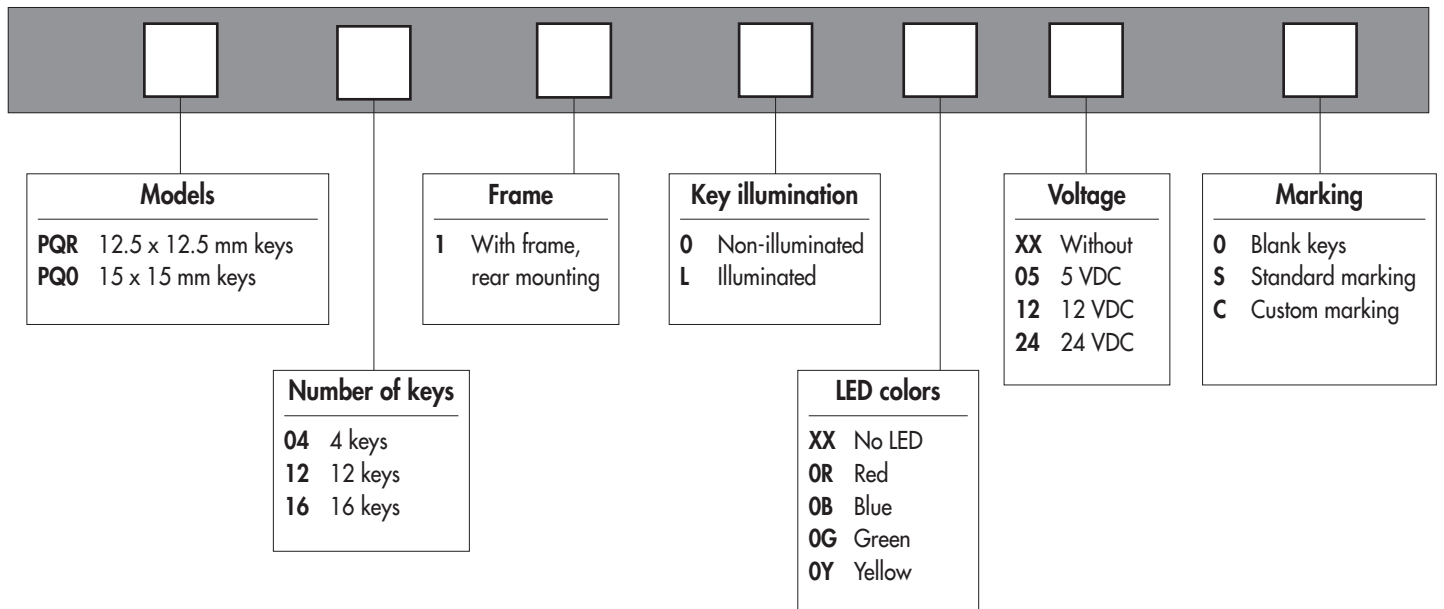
Models
PQR 12.5 x 12.5 mm keys
PQ0 15 x 15 mm keys

Number of keys
04 4 keys
12 12 keys
16 16 keys

Frame
1 With frame, rear mounting

Key illumination
0 Non-illuminated
L Illuminated

LED colors
XX No LED
0R Red
0B Blue
0G Green
0Y Yellow

Voltage
XX Without
05 5 VDC
12 12 VDC
24 24 VDC

Marking
0 Blank keys
S Standard marking
C Custom marking